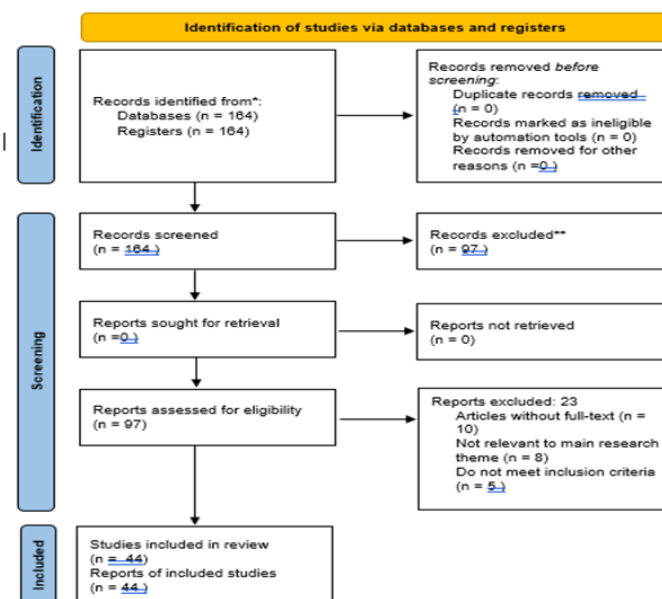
Identification of studies via databases and registers

Identification

Records identified from*:
Databases (n = 164)
Registers (n = 164)

Records removed *before screening*:
Duplicate records removed (n = 0)
Records marked as ineligible by automation tools (n = 0)
Records removed for other reasons (n =0 )

Screening

Records screened
(n = 164 )

Records excluded**
(n = 97 )

Reports sought for retrieval
(n =0 )

Reports not retrieved
(n = 0)

Reports assessed for eligibility
(n = 97)

Reports excluded: 23
Articles without full-text (n = 10)
Not relevant to main research theme (n = 8)
Do not meet inclusion criteria (n = 5 )

Included

Studies included in review
(n = 44)
Reports of included studies
(n = 44 )